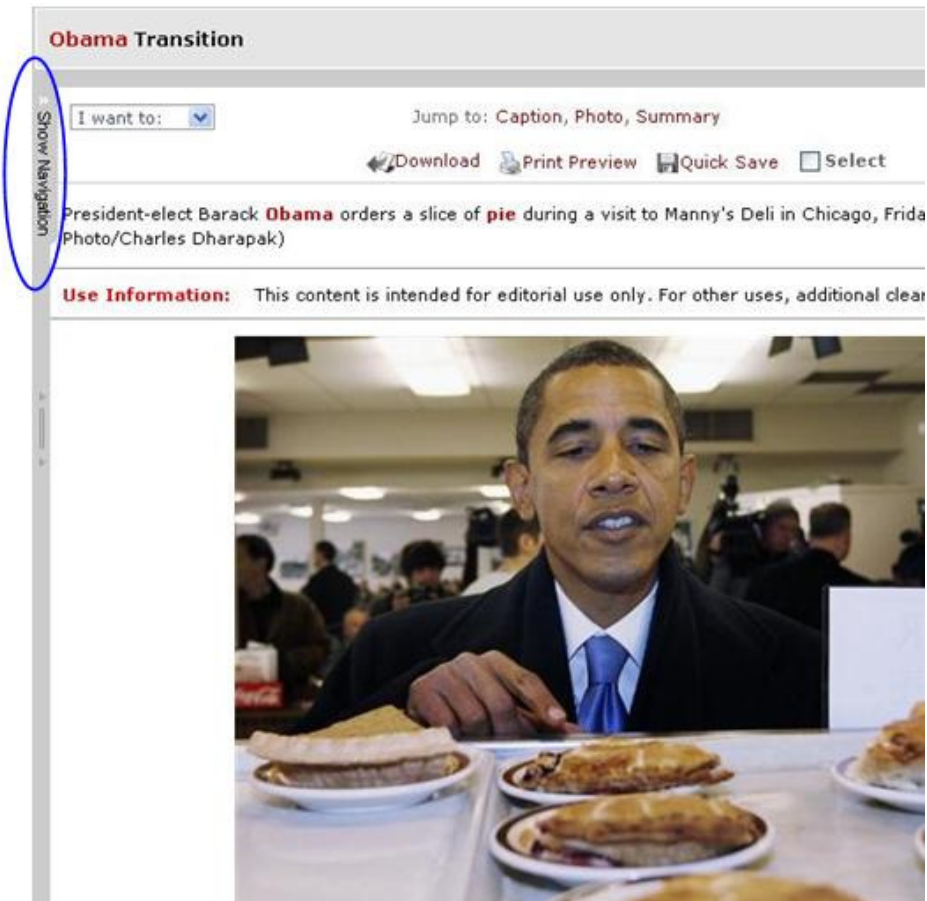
Obama Transition

Show Navigation

I want to:

Jump to: Caption, Photo, Summary

Download Print Preview Quick Save Select

President-elect Barack Obama orders a slice of pie during a visit to Manny's Deli in Chicago, Frida Photo/Charles Dharapak)

Use Information: This content is intended for editorial use only. For other uses, additional clear